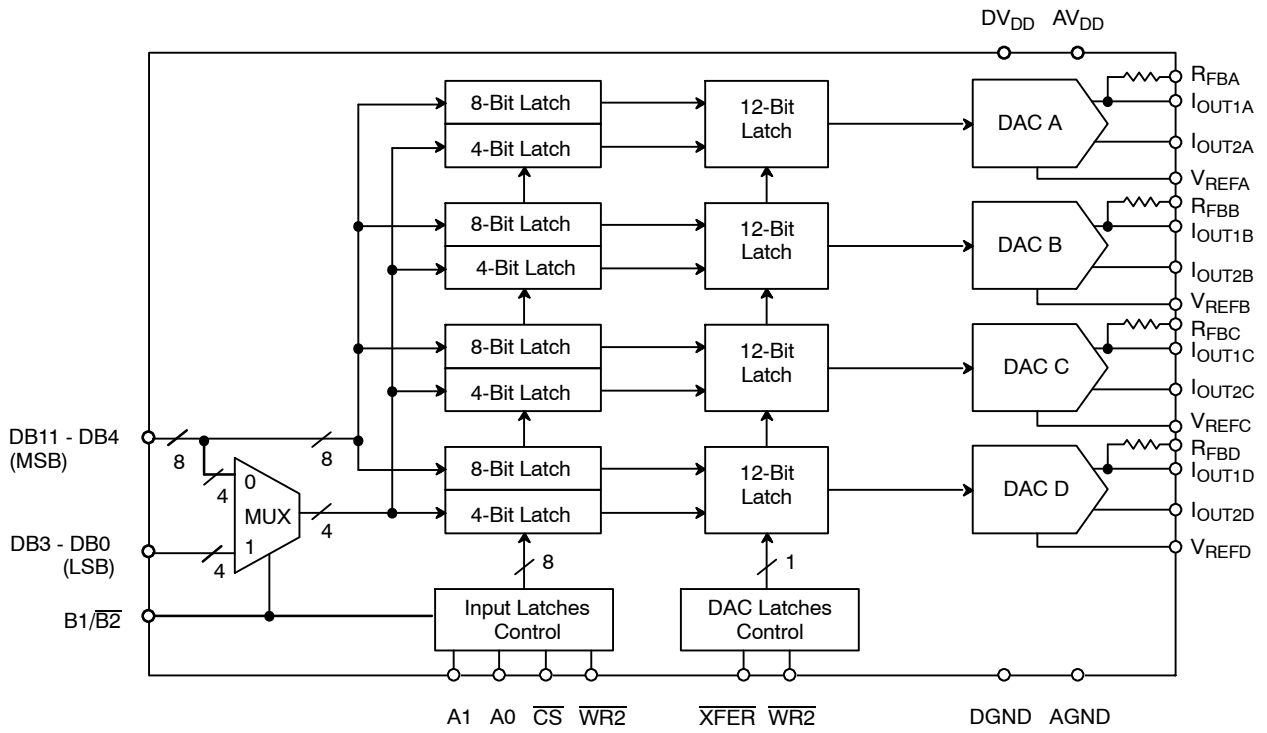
$DV_{DD}$ $AV_{DD}$

8-Bit Latch
4-Bit Latch
12-Bit Latch
DAC A
$R_{FBA}$
$I_{OUT1A}$
$I_{OUT2A}$
$V_{REFA}$

8-Bit Latch
4-Bit Latch
12-Bit Latch
DAC B
$R_{FBB}$
$I_{OUT1B}$
$I_{OUT2B}$
$V_{REFB}$

8-Bit Latch
4-Bit Latch
12-Bit Latch
DAC C
$R_{FBC}$
$I_{OUT1C}$
$I_{OUT2C}$
$V_{REFC}$

DB11 - DB4 (MSB)
8
8
4
0
MUX
1
4
8-Bit Latch
4-Bit Latch
12-Bit Latch
DAC D
$R_{FBD}$
$I_{OUT1D}$
$I_{OUT2D}$
$V_{REFD}$

DB3 - DB0 (LSB)
4
8
1

B1/$\overline{B2}$
Input Latches Control
DAC Latches Control

A1 A0 $\overline{CS}$ $\overline{WR2}$ $\overline{XFER}$ $\overline{WR2}$ DGND AGND